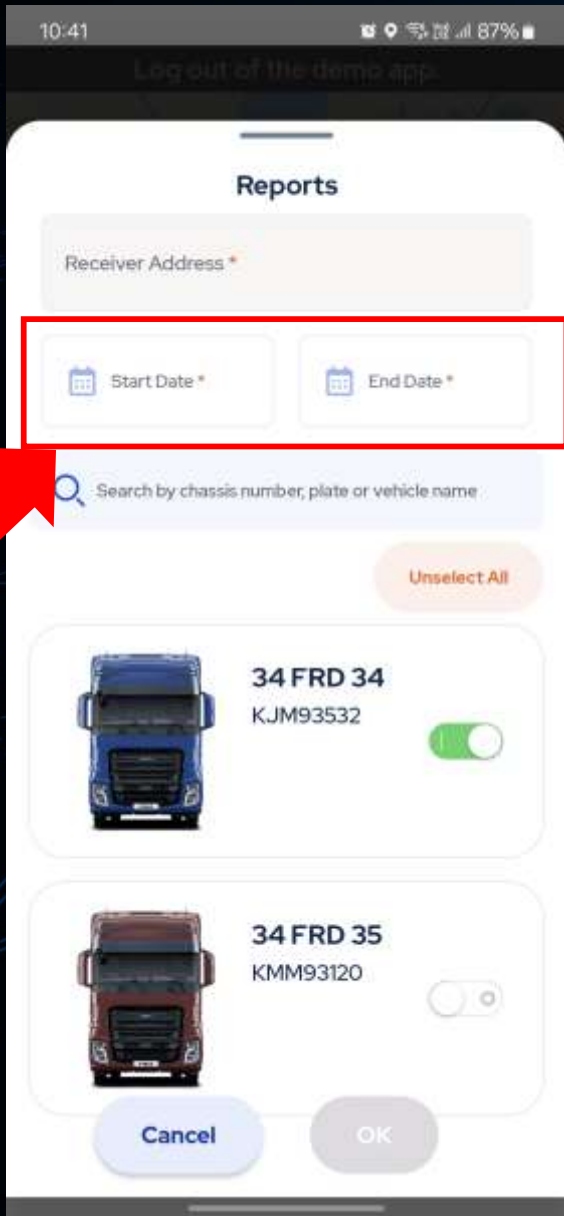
10:41

87%

Log out of the demo app.

Reports

Receiver Address *

Start Date *

End Date *

Search by chassis number, plate or vehicle name

Unselect All

34 FRD 34
KJM93532

34 FRD 35
KMM93120

Cancel

OK